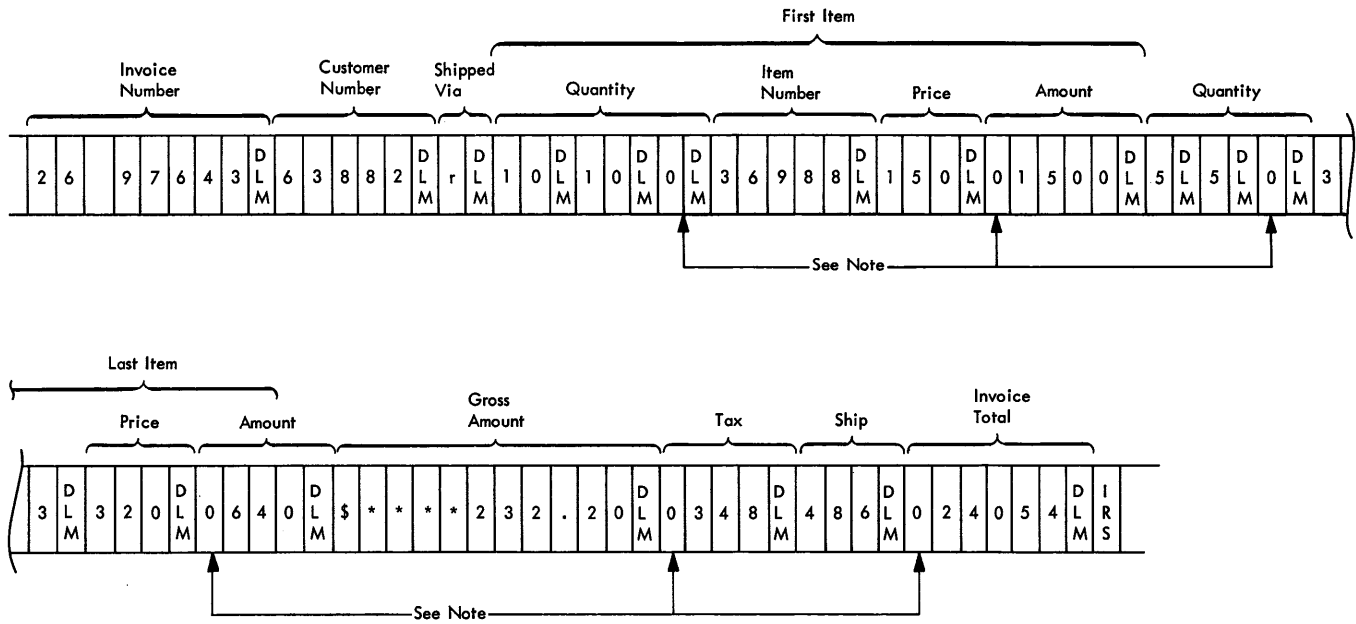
First Item

Invoice Number | Customer Number | Shipped Via | Quantity | Item Number | Price | Amount | Quantity

| 2 | 6 | | 9 | 7 | 6 | 4 | 3 | DLM | 6 | 3 | 8 | 8 | 2 | DLM | r | DLM | 1 | 0 | DLM | 1 | 0 | DLM | 0 | DLM | 3 | 6 | 9 | 8 | 8 | DLM | 1 | 5 | 0 | DLM | 0 | 1 | 5 | 0 | 0 | DLM | 5 | DLM | 5 | DLM | 0 | DLM | 3 |
|---|---|---|---|---|---|---|---|---|---|---|---|---|---|---|---|---|---|---|---|---|---|---|---|---|---|---|---|---|---|---|---|---|---|---|---|---|---|---|---|---|---|---|---|---|---|---|---|

See Note

Last Item

Price | Amount | Gross Amount | Tax | Ship | Invoice Total

| 3 | DLM | 3 | 2 | 0 | DLM | 0 | 6 | 4 | 0 | DLM | \$ | * | * | * | * | 2 | 3 | 2 | . | 2 | 0 | DLM | 0 | 3 | 4 | 8 | DLM | 4 | 8 | 6 | DLM | 0 | 2 | 4 | 0 | 5 | 4 | DLM | IRS |
|---|---|---|---|---|---|---|---|---|---|---|---|---|---|---|---|---|---|---|---|---|---|---|---|---|---|---|---|---|---|---|---|---|---|---|---|---|---|---|---|

See Note